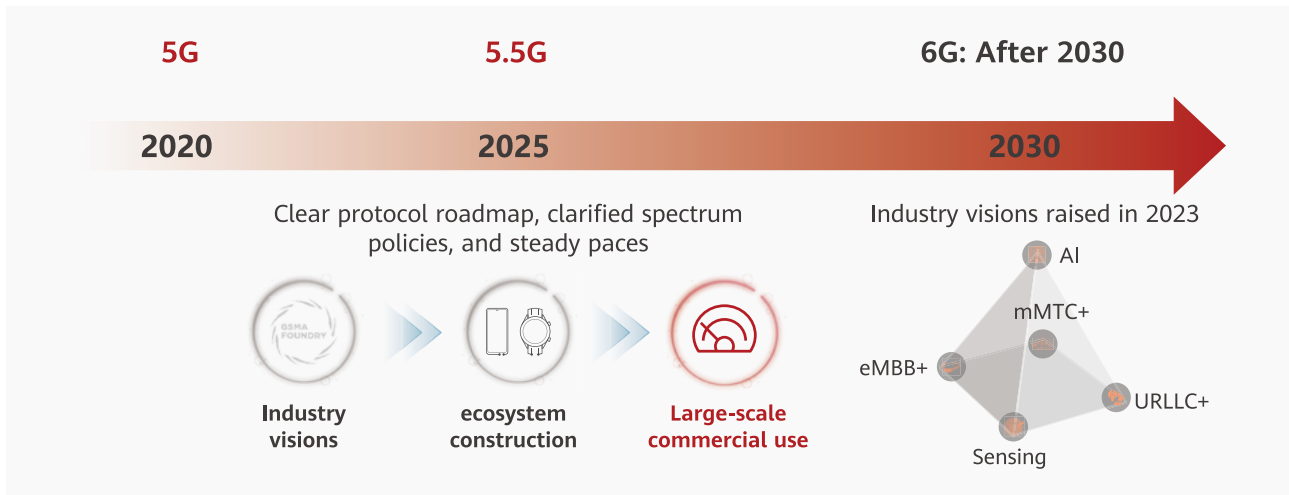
5G

5.5G

6G: After 2030

2020

2025

2030

Clear protocol roadmap, clarified spectrum policies, and steady paces

GSMA FOUNDRY

Industry visions

ecosystem construction

Large-scale commercial use

Industry visions raised in 2023

AI

mMTC+

eMBB+

URLLC+

Sensing